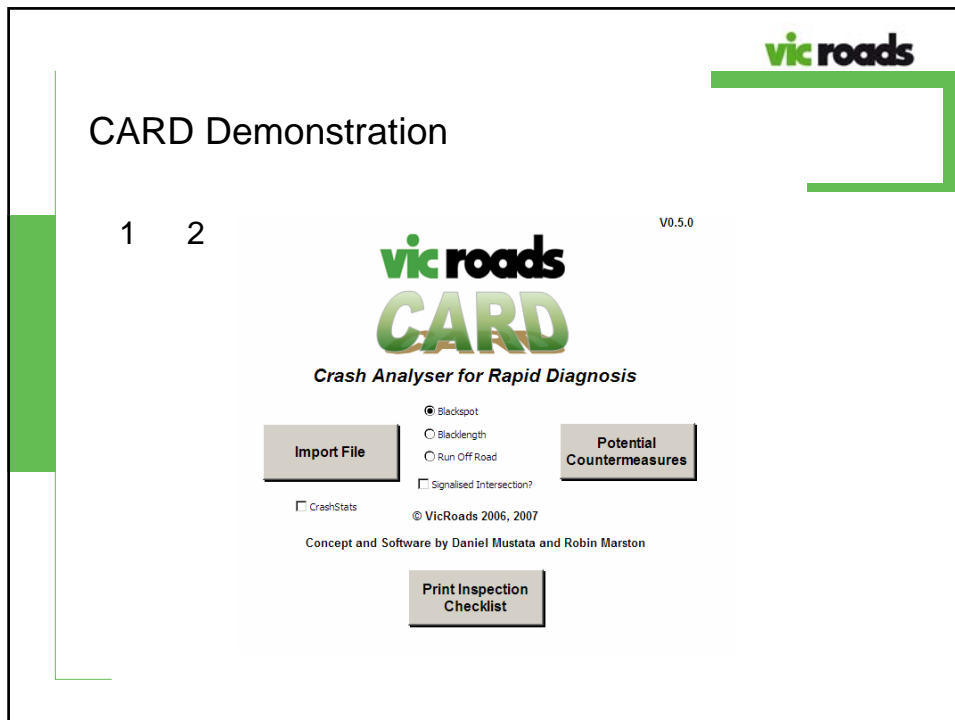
vicroads

CARD Demonstration

1 2

V0.5.0

vicroads

CARD

Crash Analyser for Rapid Diagnosis

Blackspot

Blacklength

Run Off Road

Import File

Potential Countermeasures

Signalised Intersection?

CrashStats

© VicRoads 2006, 2007

Concept and Software by Daniel Mustata and Robin Marston

Print Inspection Checklist